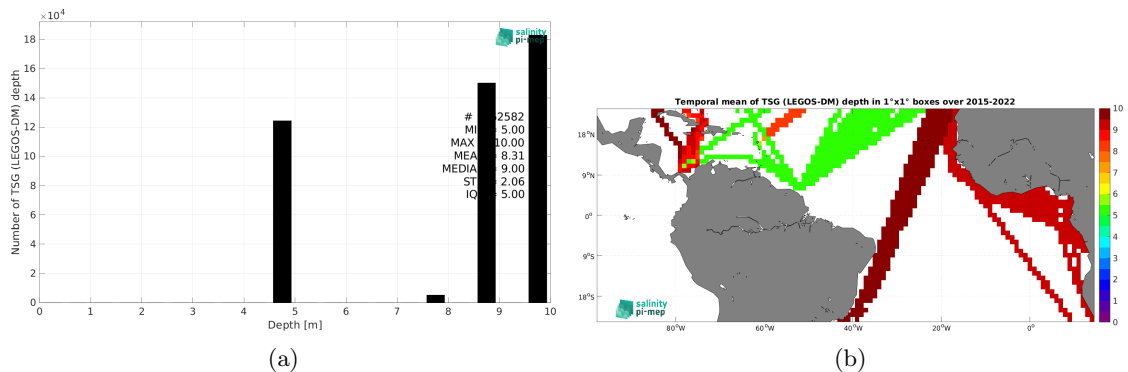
$\times10^4$

salinity pi-mep

Number of TSG (LEGOS-DM) depth

18
16
14
12
10
8
6
4
2
0

# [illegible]2582
MI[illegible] 5.00
MAX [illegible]10.00
MEA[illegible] 8.31
MEDIA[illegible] 9.00
ST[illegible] 2.06
IQ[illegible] 5.00

0 1 2 3 4 5 6 7 8 9 10
Depth [m]

(a)

Temporal mean of TSG (LEGOS-DM) depth in 1°x1° boxes over 2015-2022

18°N
9°N
0°
9°S
18°S

80°W 60°W 40°W 20°W 0°

salinity pi-mep

10
9
8
7
6
5
4
3
2
1
0

(b)